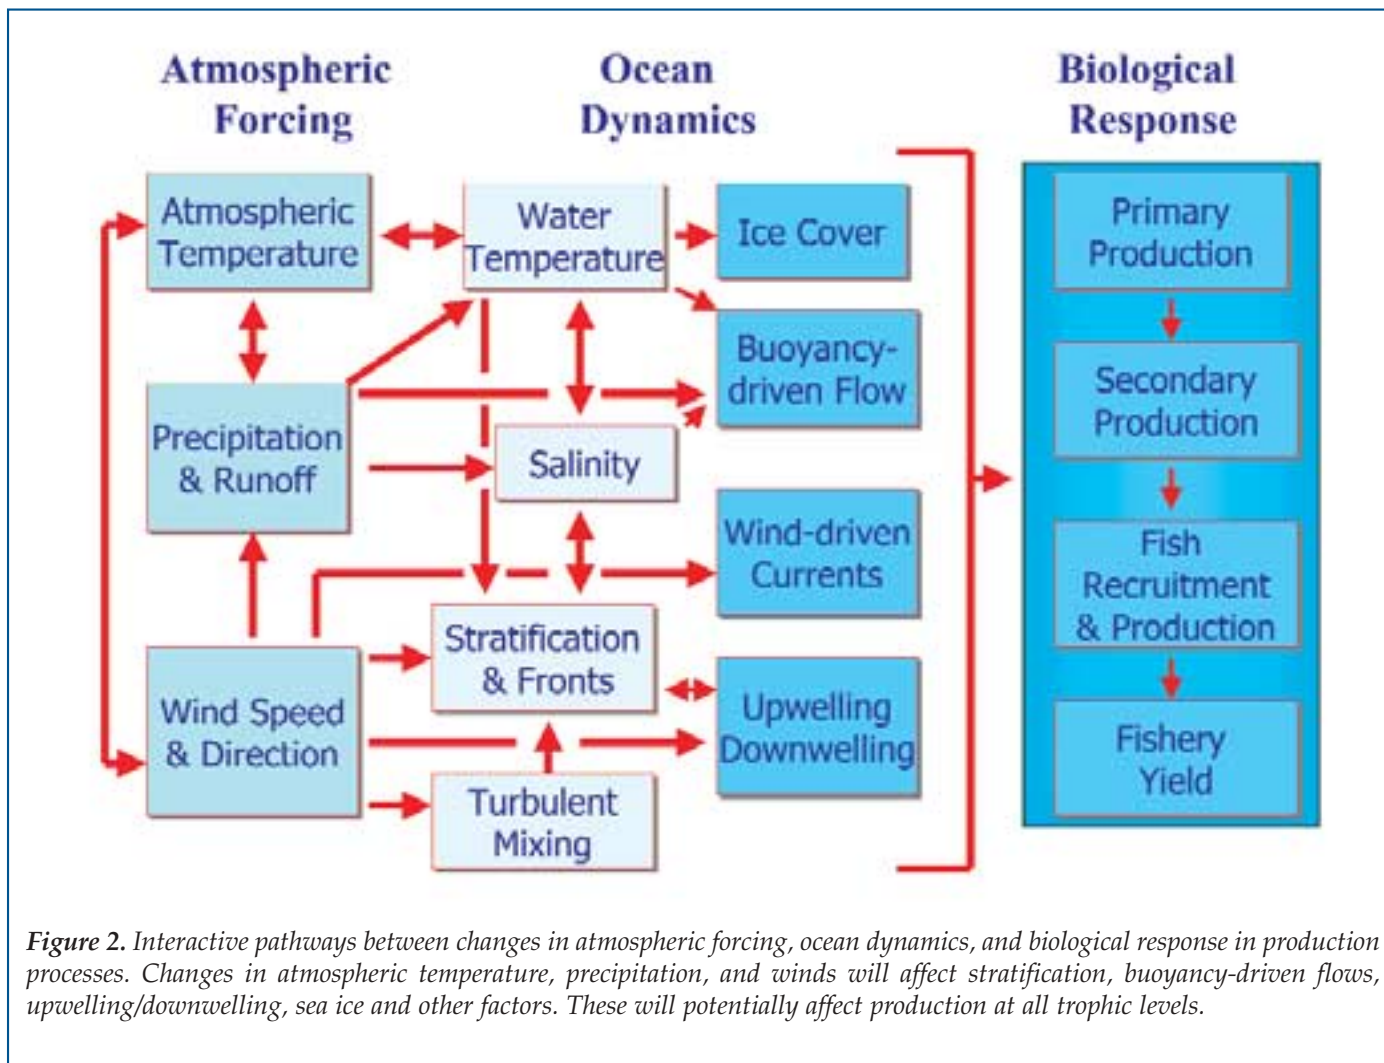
Atmospheric Forcing

Ocean Dynamics

Biological Response

Atmospheric Temperature

Water Temperature

Ice Cover

Buoyancy-driven Flow

Precipitation & Runoff

Salinity

Wind-driven Currents

Stratification & Fronts

Upwelling Downwelling

Wind Speed & Direction

Turbulent Mixing

Primary Production

Secondary Production

Fish Recruitment & Production

Fishery Yield

*Figure 2.* Interactive pathways between changes in atmospheric forcing, ocean dynamics, and biological response in production processes. Changes in atmospheric temperature, precipitation, and winds will affect stratification, buoyancy-driven flows, upwelling/downwelling, sea ice and other factors. These will potentially affect production at all trophic levels.